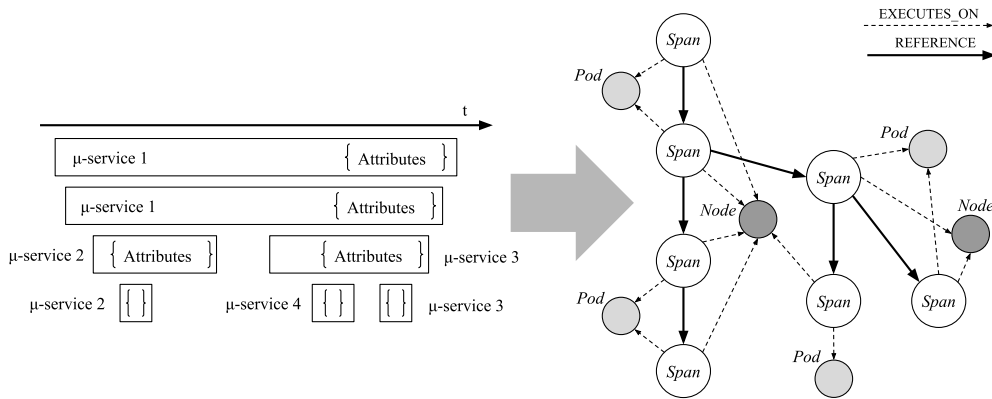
t

μ-service 1 { Attributes }

μ-service 1 { Attributes }

μ-service 2 { Attributes }

{ Attributes } μ-service 3

μ-service 2 { }

μ-service 4 { } { } μ-service 3

EXECUTES_ON

REFERENCE

Span

Pod

Span

Pod

Span

Node

Node

Span

Pod

Span

Span

Span

Pod